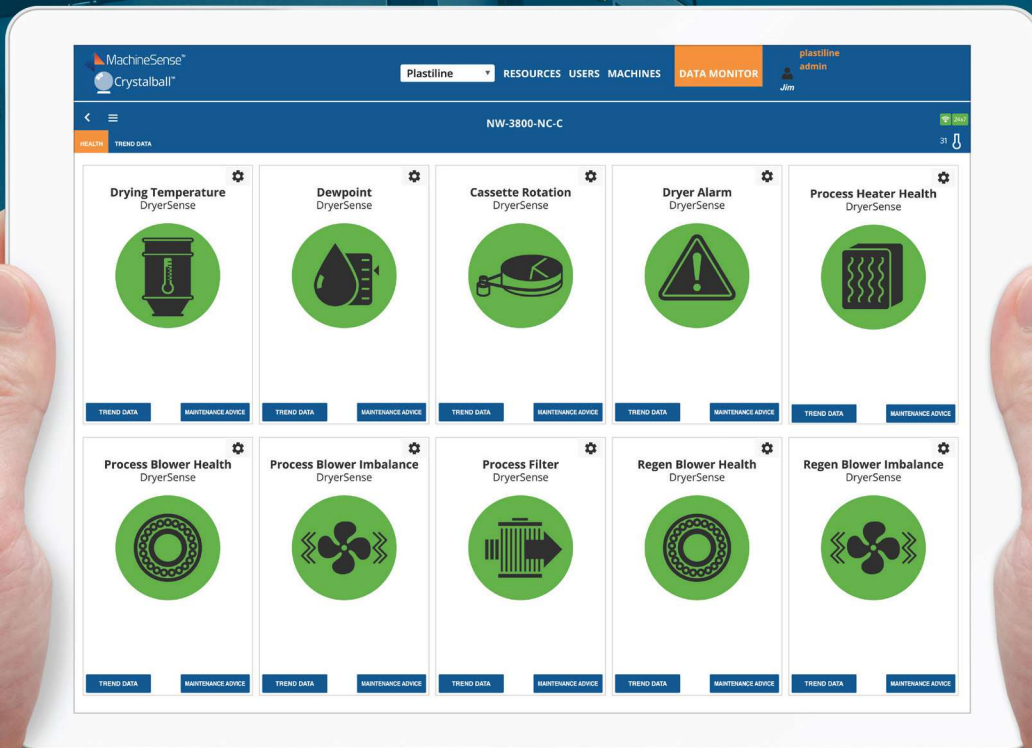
MachineSense™
Crystalball™

Plastiline

RESOURCES USERS MACHINES DATA MONITOR

plastiline
admin
Jim

NW-3800-NC-C

24x7

HEALTH TREND DATA

31

Drying Temperature
DryerSense
TREND DATA MAINTENANCE ADVICE

Dewpoint
DryerSense
TREND DATA MAINTENANCE ADVICE

Cassette Rotation
DryerSense
TREND DATA MAINTENANCE ADVICE

Dryer Alarm
DryerSense
TREND DATA MAINTENANCE ADVICE

Process Heater Health
DryerSense
TREND DATA MAINTENANCE ADVICE

Process Blower Health
DryerSense
TREND DATA MAINTENANCE ADVICE

Process Blower Imbalance
DryerSense
TREND DATA MAINTENANCE ADVICE

Process Filter
DryerSense
TREND DATA MAINTENANCE ADVICE

Regen Blower Health
DryerSense
TREND DATA MAINTENANCE ADVICE

Regen Blower Imbalance
DryerSense
TREND DATA MAINTENANCE ADVICE